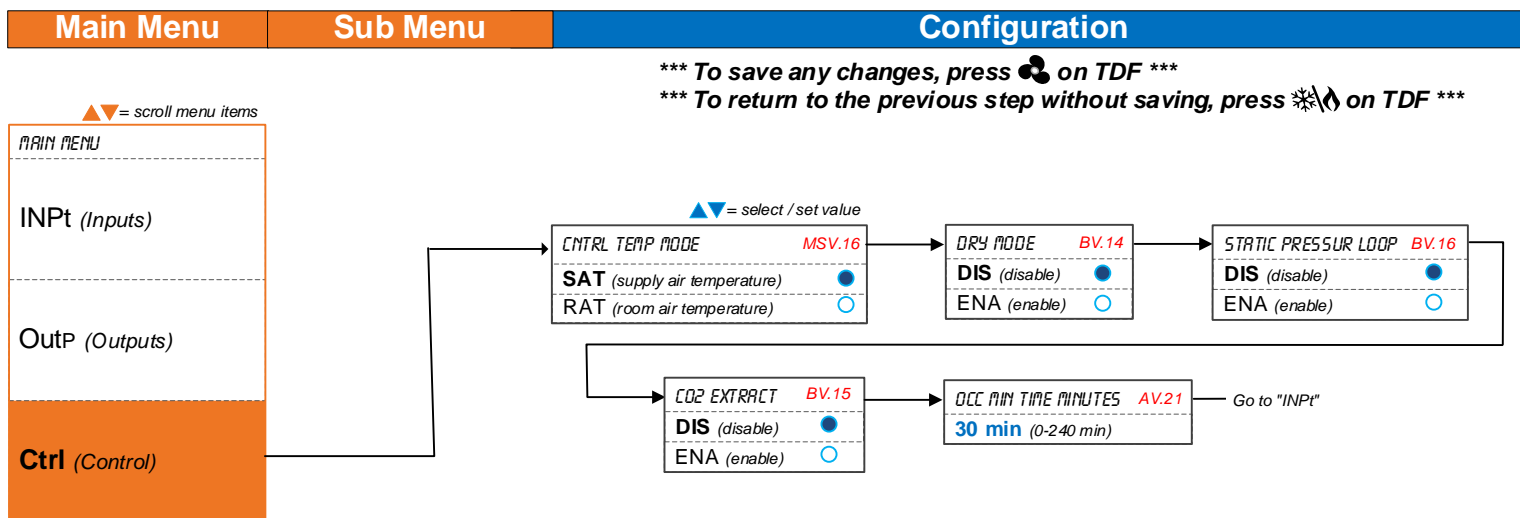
Main Menu | Sub Menu | Configuration

*** To save any changes, press on TDF ***
*** To return to the previous step without saving, press on TDF ***

▲▼= scroll menu items

MAIN MENU

INPt (Inputs)

OutP (Outputs)

Ctrl (Control)

▲▼= select / set value

CNTRL TEMP MODE MSV.16
SAT (supply air temperature)
RAT (room air temperature)

DRY MODE BV.14
DIS (disable)
ENA (enable)

STATIC PRESSUR LOOP BV.16
DIS (disable)
ENA (enable)

CO2 EXTRACT BV.15
DIS (disable)
ENA (enable)

OCC MIN TIME MINUTES AV.21
30 min (0-240 min)

Go to "INPt"